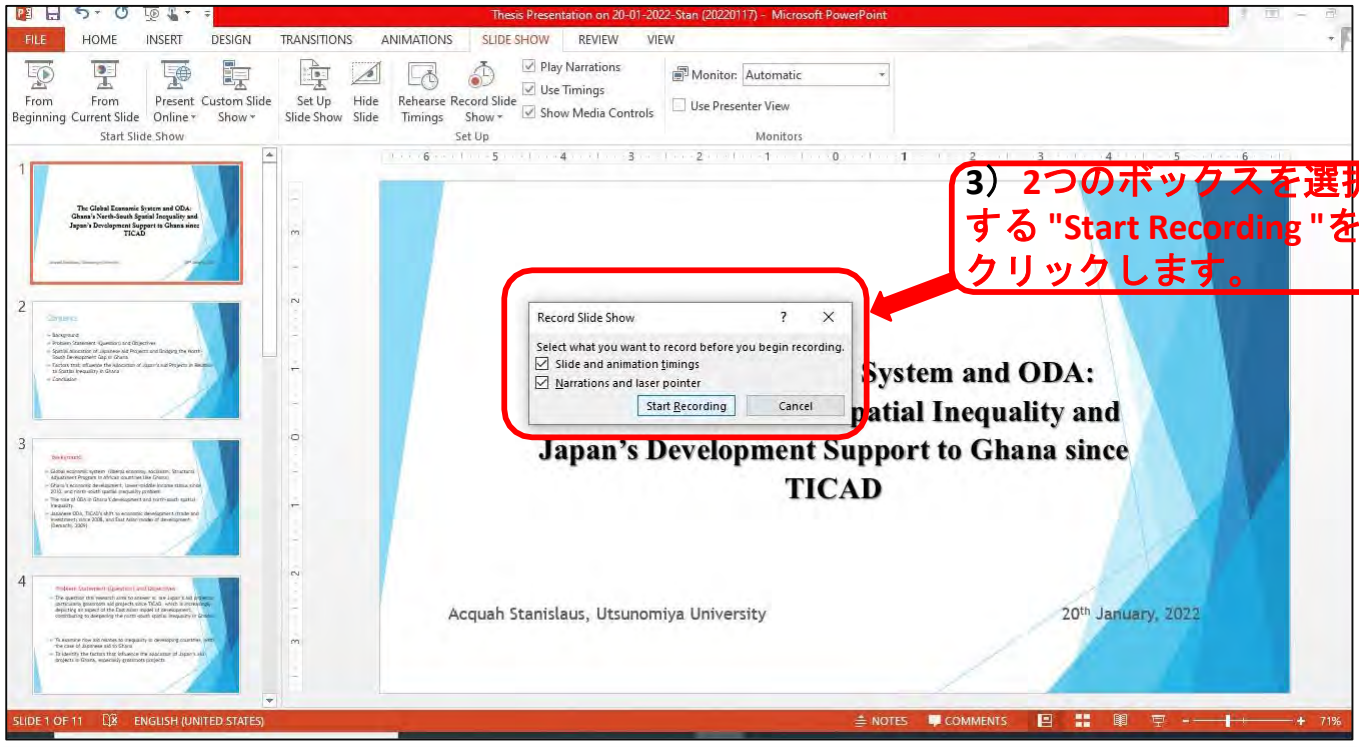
Thesis Presentation on 20-01-2022-Stan (20220117) - Microsoft PowerPoint

FILE HOME INSERT DESIGN TRANSITIONS ANIMATIONS SLIDE SHOW REVIEW VIEW

From Beginning From Current Slide Present Online Custom Slide Show
Start Slide Show
Set Up Slide Show Hide Slide Rehearse Timings Record Slide Show
Play Narrations
Use Timings
Show Media Controls
Set Up
Monitor: Automatic
Use Presenter View
Monitors

3）2つのボックスを選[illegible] する "Start Recording " を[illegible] クリックします。

Record Slide Show ? ✕
Select what you want to record before you begin recording.
Slide and animation timings
Narrations and laser pointer
Start Recording Cancel

The Global Economic System and ODA: Ghana's North-South Spatial Inequality and Japan's Development Support to Ghana since TICAD

Acquah Stanislaus, Utsunomiya University
20$^{th}$ January, 2022

SLIDE 1 OF 11 ENGLISH (UNITED STATES) NOTES COMMENTS 71%